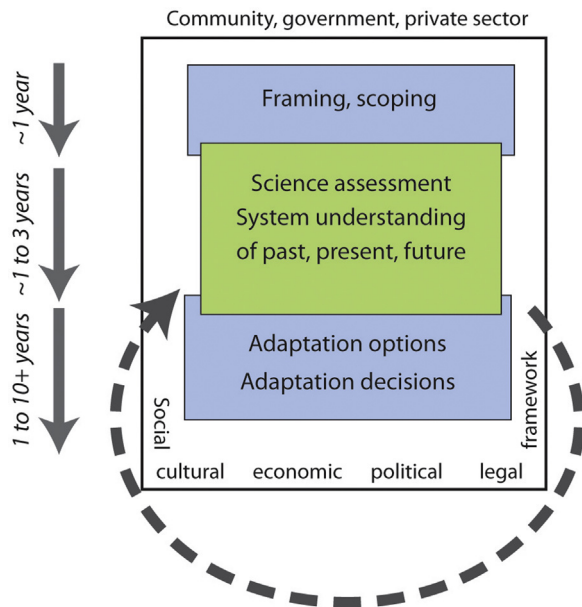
Community, government, private sector

~1 year

~1 to 3 years

1 to 10+ years

Framing, scoping

Science assessment
System understanding
of past, present, future

Adaptation options
Adaptation decisions

Social

framework

cultural economic political legal